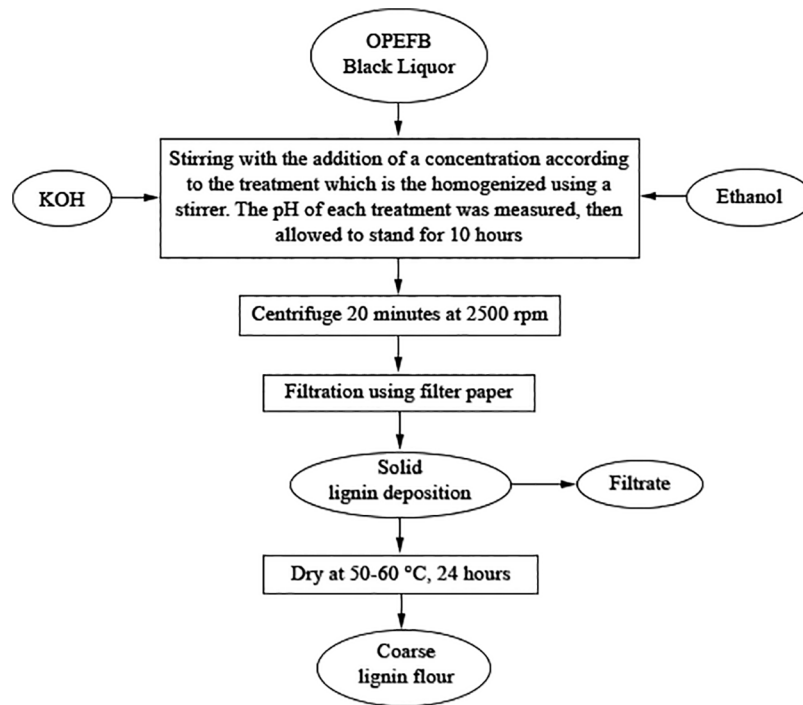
OPEFB
Black Liquor

KOH

Stirring with the addition of a concentration according to the treatment which is the homogenized using a stirrer. The pH of each treatment was measured, then allowed to stand for 10 hours

Ethanol

Centrifuge 20 minutes at 2500 rpm

Filtration using filter paper

Solid
lignin deposition

Filtrate

Dry at 50-60 °C, 24 hours

Coarse
lignin flour